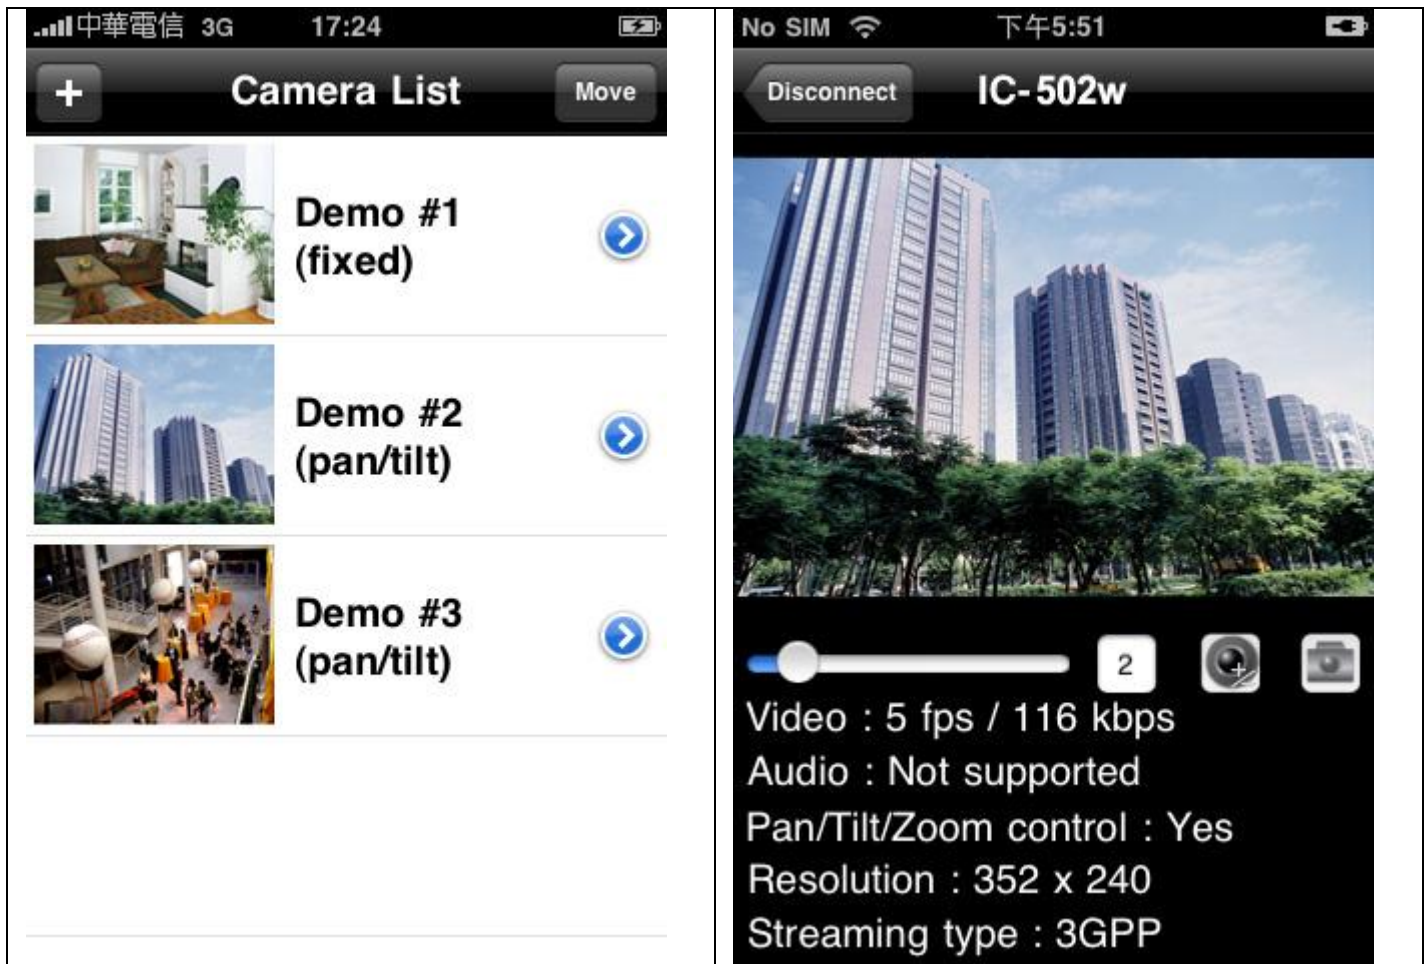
中華電信 3G 17:24

+ Camera List Move

Demo #1 (fixed)

Demo #2 (pan/tilt)

Demo #3 (pan/tilt)

No SIM 下午5:51

Disconnect IC-502w

2

Video : 5 fps / 116 kbps
Audio : Not supported
Pan/Tilt/Zoom control : Yes
Resolution : 352 x 240
Streaming type : 3GPP